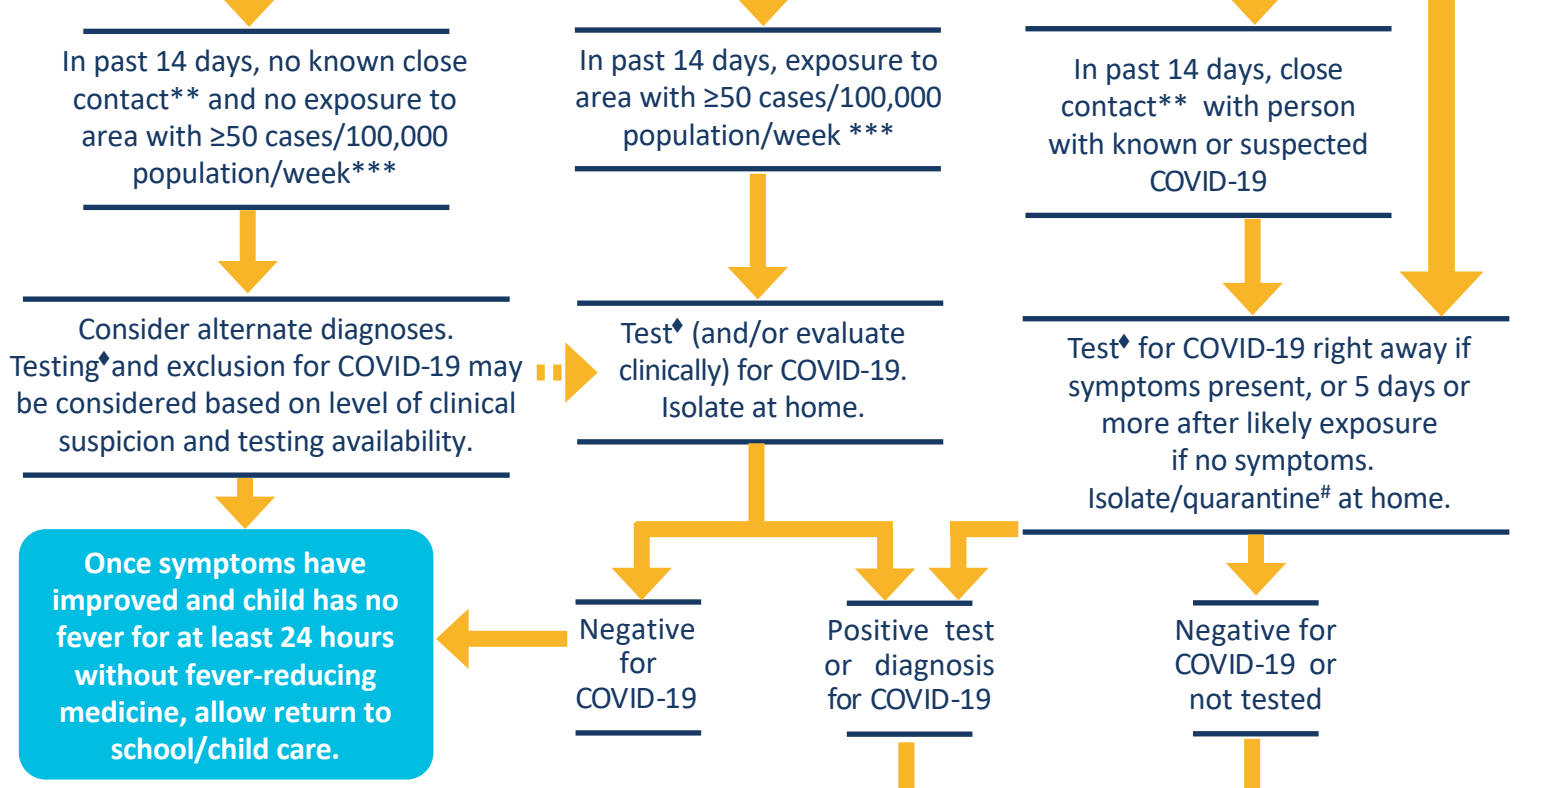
In past 14 days, no known close contact** and no exposure to area with ≥50 cases/100,000 population/week***

In past 14 days, exposure to area with ≥50 cases/100,000 population/week ***

In past 14 days, close contact** with person with known or suspected COVID-19

Consider alternate diagnoses. Testing♦and exclusion for COVID-19 may be considered based on level of clinical suspicion and testing availability.

Test♦ (and/or evaluate clinically) for COVID-19. Isolate at home.

Test♦ for COVID-19 right away if symptoms present, or 5 days or more after likely exposure if no symptoms. Isolate/quarantine# at home.

Once symptoms have improved and child has no fever for at least 24 hours without fever-reducing medicine, allow return to school/child care.

Negative for COVID-19

Positive test or diagnosis for COVID-19

Negative for COVID-19 or not tested